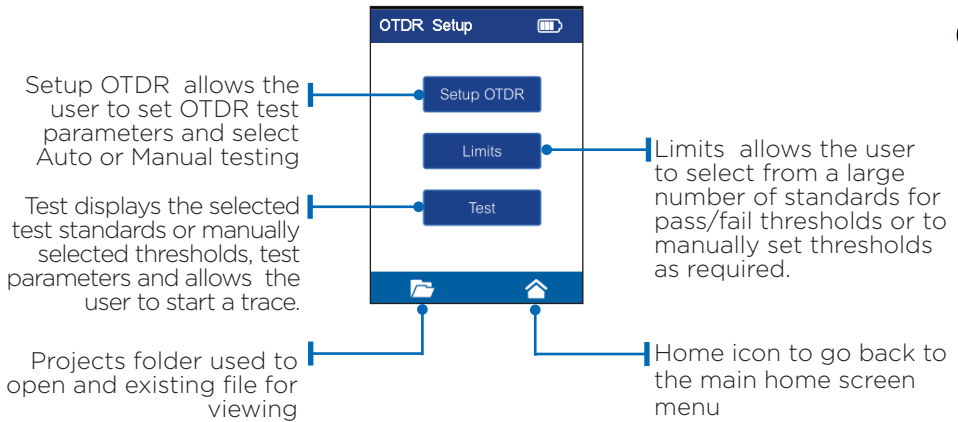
OTDR Setup

Setup OTDR allows the user to set OTDR test parameters and select Auto or Manual testing

Setup OTDR

Limits

Limits allows the user to select from a large number of standards for pass/fail thresholds or to manually set thresholds as required.

Test displays the selected test standards or manually selected thresholds, test parameters and allows the user to start a trace.

Test

Projects folder used to open and existing file for viewing

Home icon to go back to the main home screen menu